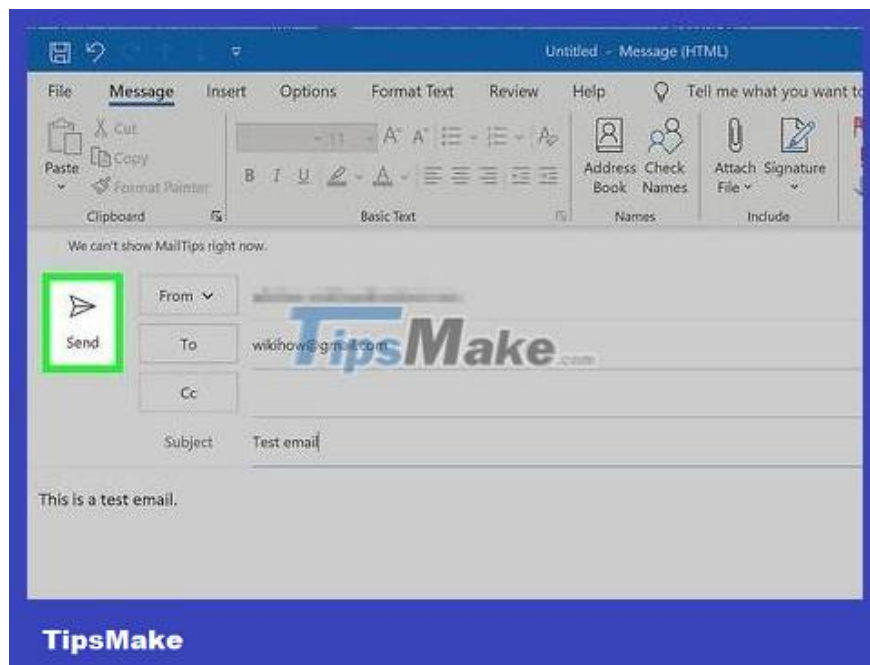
Untitled - Message (HTML)

File Message Insert Options Format Text Review Help Tell me what you want to

Paste
Cut
Copy
Format Painter
Clipboard

11
B I U
Basic Text

Address Book
Check Names
Names

Attach File
Signature
Include

We can't show MailTips right now.

Send

From
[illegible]

To
wikihow@gmail.com

Cc

Subject
Test email

This is a test email.

TipsMake.com

TipsMake